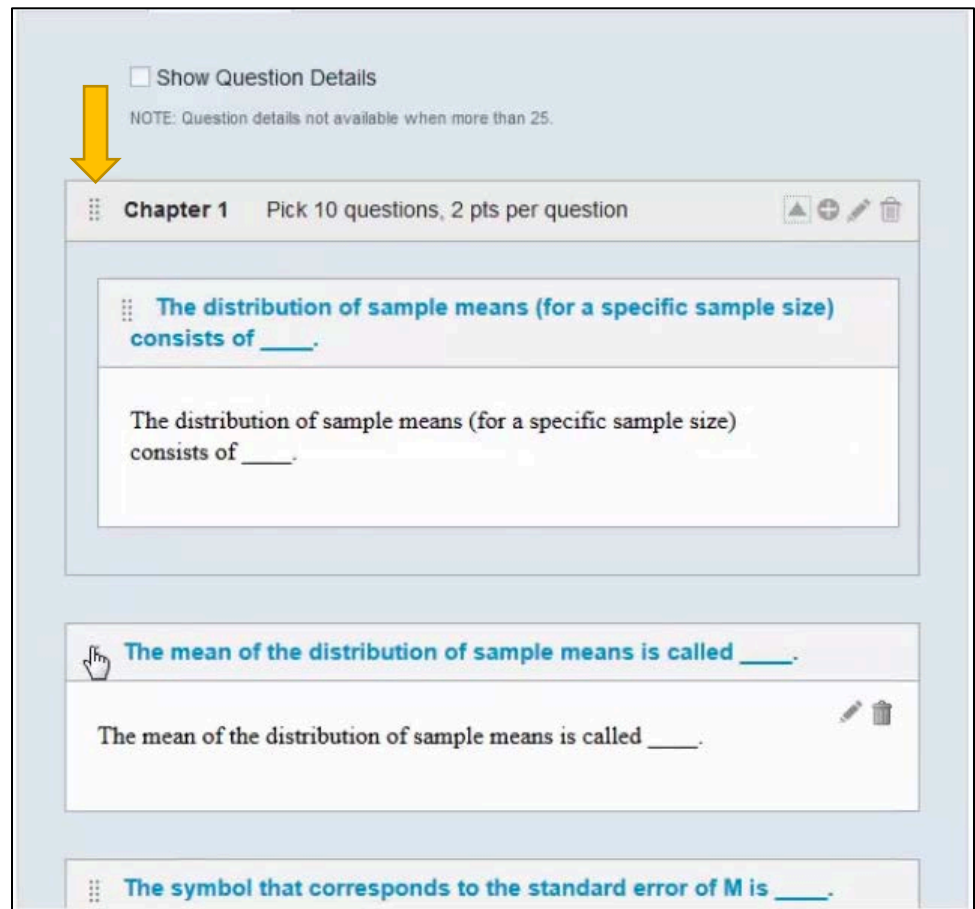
Show Question Details

NOTE: Question details not available when more than 25.

Chapter 1 Pick 10 questions, 2 pts per question

The distribution of sample means (for a specific sample size) consists of ____.

The distribution of sample means (for a specific sample size) consists of ____.

The mean of the distribution of sample means is called ____.

The mean of the distribution of sample means is called ____.

The symbol that corresponds to the standard error of M is ____.